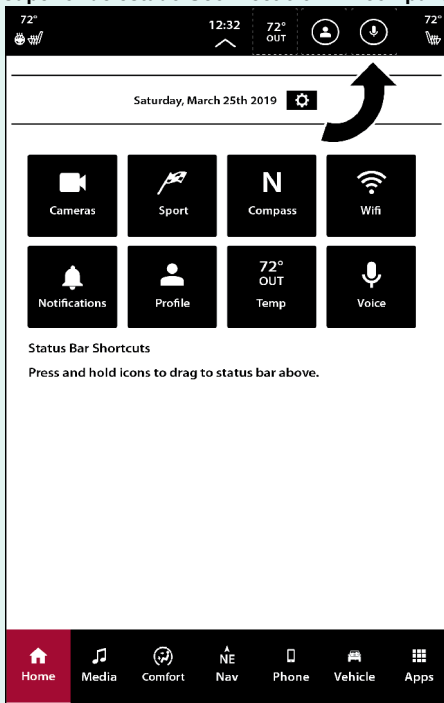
72°

12:32

72° OUT

72°

Saturday, March 25th 2019

Cameras

Sport

N

Compass

Wifi

Notifications

Profile

72° OUT

Temp

Voice

Status Bar Shortcuts

Press and hold icons to drag to status bar above.

Home

Media

Comfort

NE

Nav

Phone

Vehicle

Apps